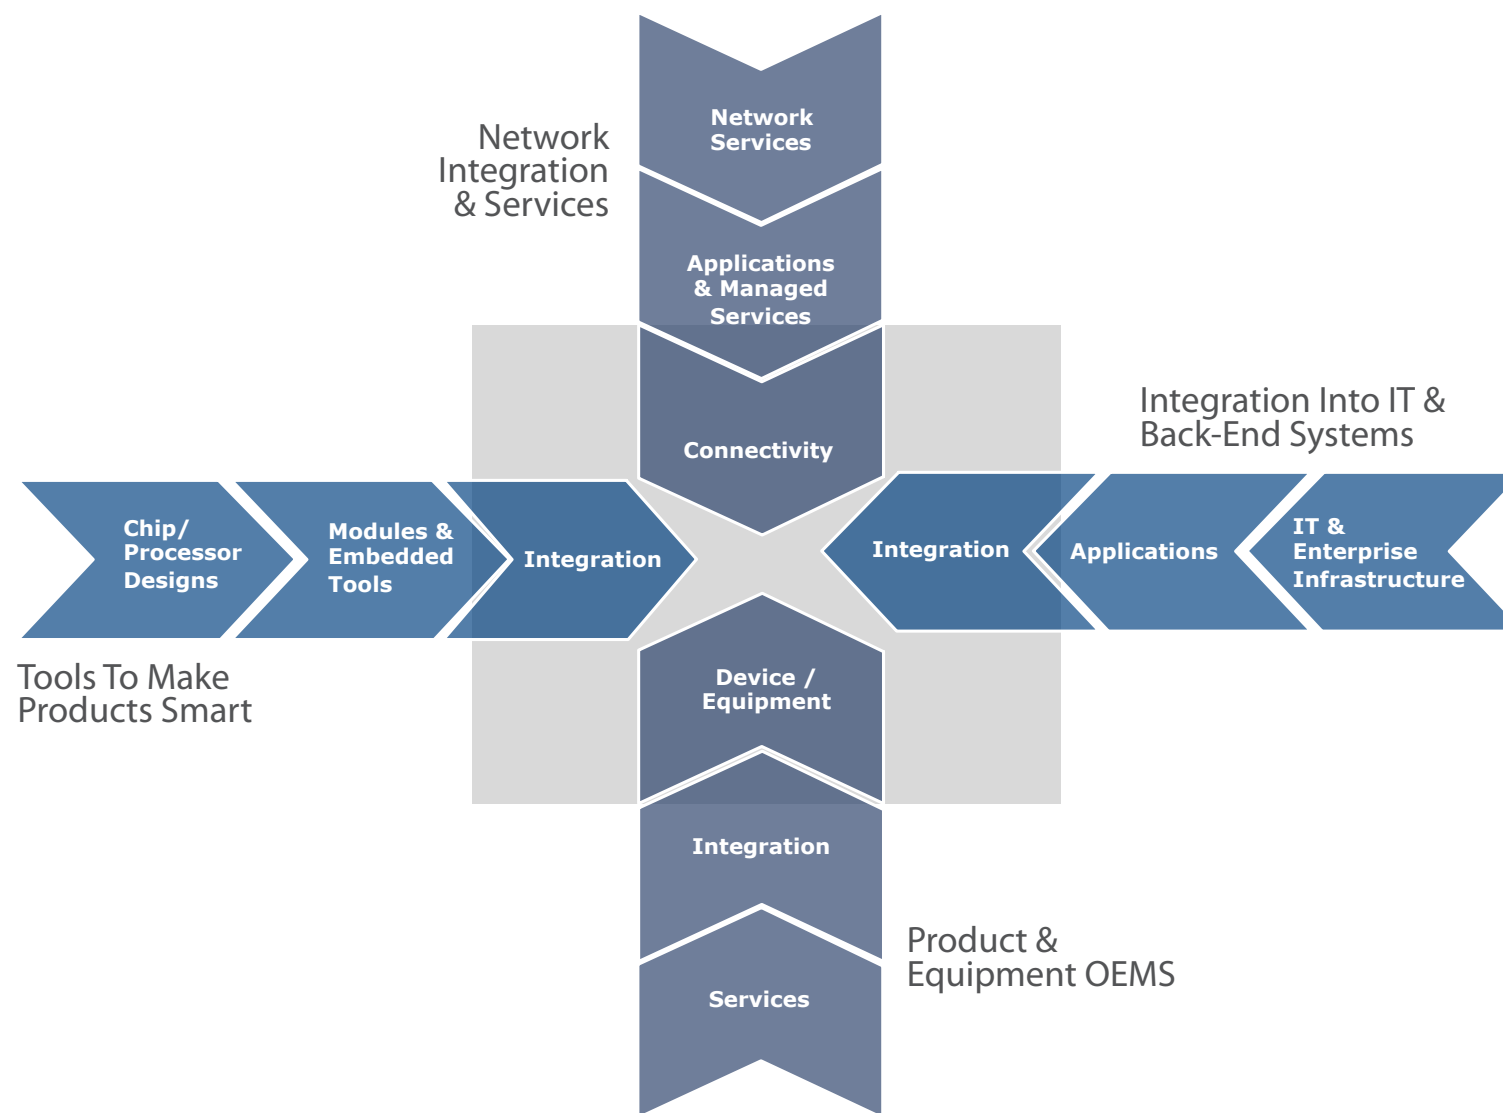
Network Services

Network Integration & Services

Applications & Managed Services

Connectivity

Integration Into IT & Back-End Systems

Chip/ Processor Designs

Modules & Embedded Tools

Integration

Integration

Applications

IT & Enterprise Infrastructure

Tools To Make Products Smart

Device / Equipment

Integration

Product & Equipment OEMS

Services